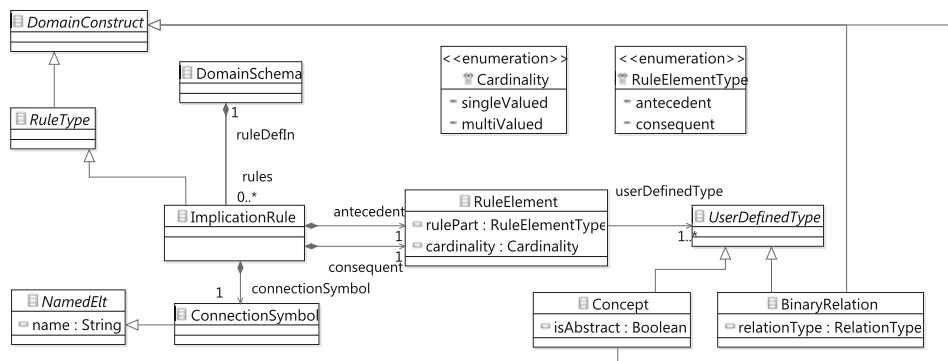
DomainConstruct

DomainSchema

<<enumeration>>
Cardinality
singleValued
multiValued

<<enumeration>>
RuleElementType
antecedent
consequent

RuleType

1
ruleDefIn

rules
0..*

ImplicationRule

antecedent
1

RuleElement
rulePart : RuleElementType
cardinality : Cardinality

consequent
1

userDefinedType
UserDefinedType
1..*

1
connectionSymbol

NamedElt
name : String

ConnectionSymbol

Concept
isAbstract : Boolean

BinaryRelation
relationType : RelationType